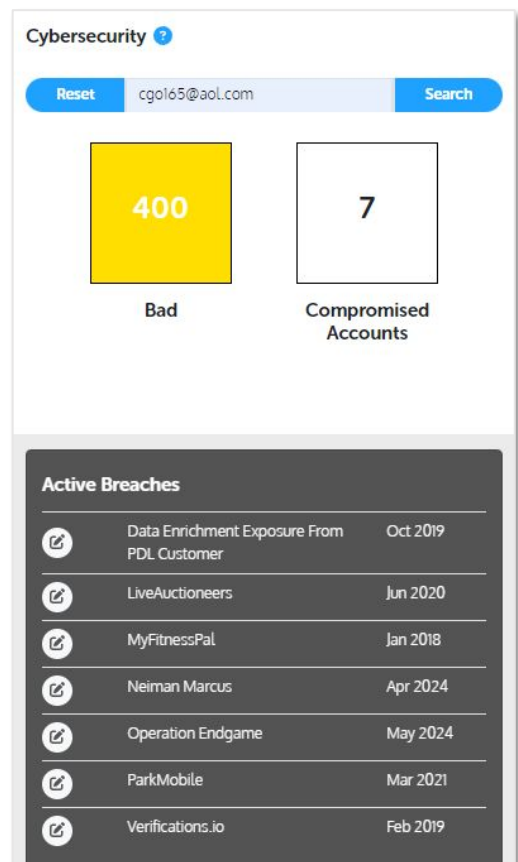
Cybersecurity ?

Reset cgol65@aol.com Search

400

Bad

7

Compromised Accounts

Active Breaches

| | | |
|---|---|---|
| | Data Enrichment Exposure From PDL Customer | Oct 2019 |
| | LiveAuctioneers | Jun 2020 |
| | MyFitnessPal | Jan 2018 |
| | Neiman Marcus | Apr 2024 |
| | Operation Endgame | May 2024 |
| | ParkMobile | Mar 2021 |
| | Verifications.io | Feb 2019 |